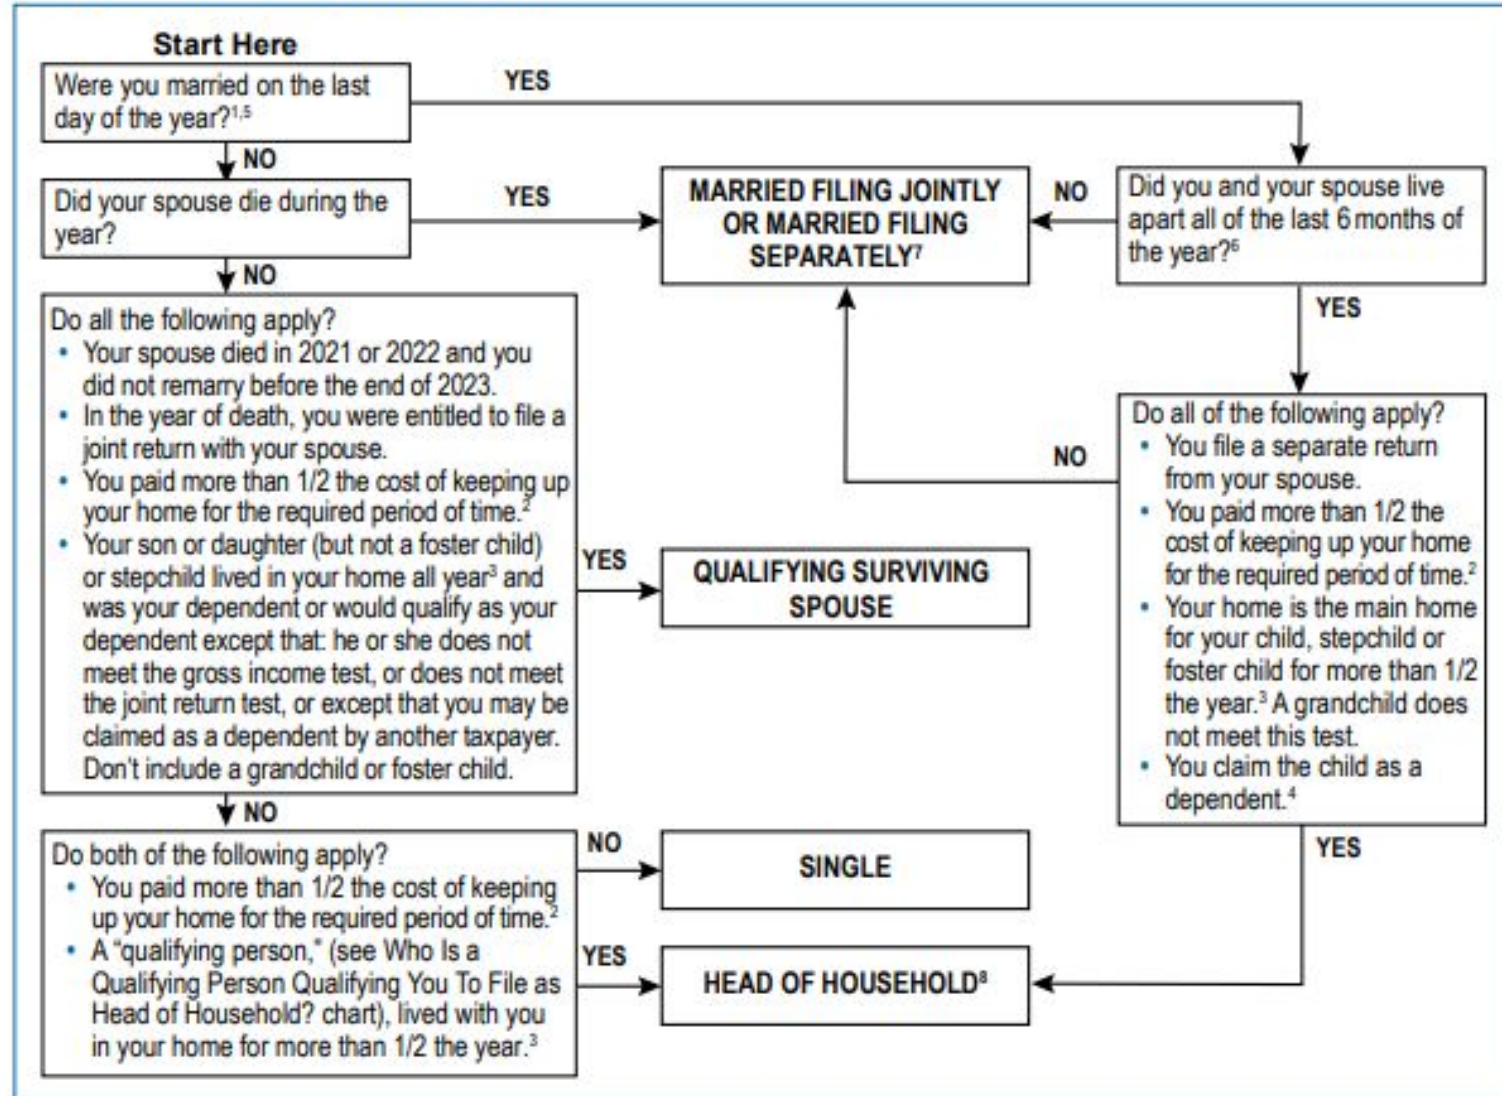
Start Here

Were you married on the last day of the year?$^{1,5}$

YES

NO

Did your spouse die during the year?

YES

MARRIED FILING JOINTLY OR MARRIED FILING SEPARATELY$^{7}$

NO

Did you and your spouse live apart all of the last 6 months of the year?$^{6}$

NO

YES

Do all the following apply?
• Your spouse died in 2021 or 2022 and you did not remarry before the end of 2023.
• In the year of death, you were entitled to file a joint return with your spouse.
• You paid more than 1/2 the cost of keeping up your home for the required period of time.$^{2}$
• Your son or daughter (but not a foster child) or stepchild lived in your home all year$^{3}$ and was your dependent or would qualify as your dependent except that: he or she does not meet the gross income test, or does not meet the joint return test, or except that you may be claimed as a dependent by another taxpayer. Don't include a grandchild or foster child.

NO

Do all of the following apply?
• You file a separate return from your spouse.
• You paid more than 1/2 the cost of keeping up your home for the required period of time.$^{2}$
• Your home is the main home for your child, stepchild or foster child for more than 1/2 the year.$^{3}$ A grandchild does not meet this test.
• You claim the child as a dependent.$^{4}$

YES

QUALIFYING SURVIVING SPOUSE

NO

YES

Do both of the following apply?
• You paid more than 1/2 the cost of keeping up your home for the required period of time.$^{2}$
• A "qualifying person," (see Who Is a Qualifying Person Qualifying You To File as Head of Household? chart), lived with you in your home for more than 1/2 the year.$^{3}$

NO

SINGLE

YES

HEAD OF HOUSEHOLD$^{8}$